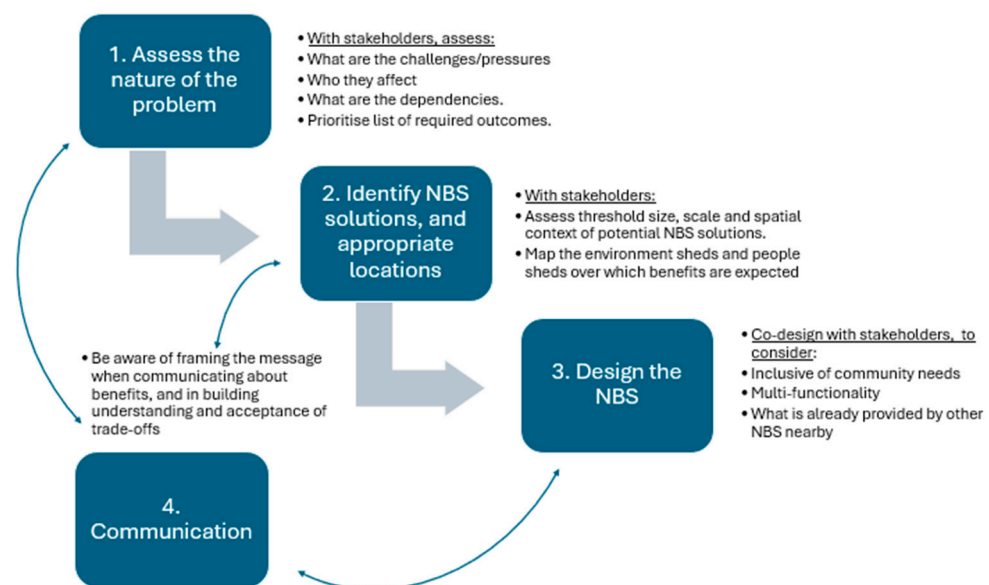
1. Assess the nature of the problem

• With stakeholders, assess:
• What are the challenges/pressures
• Who they affect
• What are the dependencies.
• Prioritise list of required outcomes.

2. Identify NBS solutions, and appropriate locations

• With stakeholders:
• Assess threshold size, scale and spatial context of potential NBS solutions.
• Map the environment sheds and people sheds over which benefits are expected

• Be aware of framing the message when communicating about benefits, and in building understanding and acceptance of trade-offs

3. Design the NBS

• Co-design with stakeholders, to consider:
• Inclusive of community needs
• Multi-functionality
• What is already provided by other NBS nearby

4. Communication